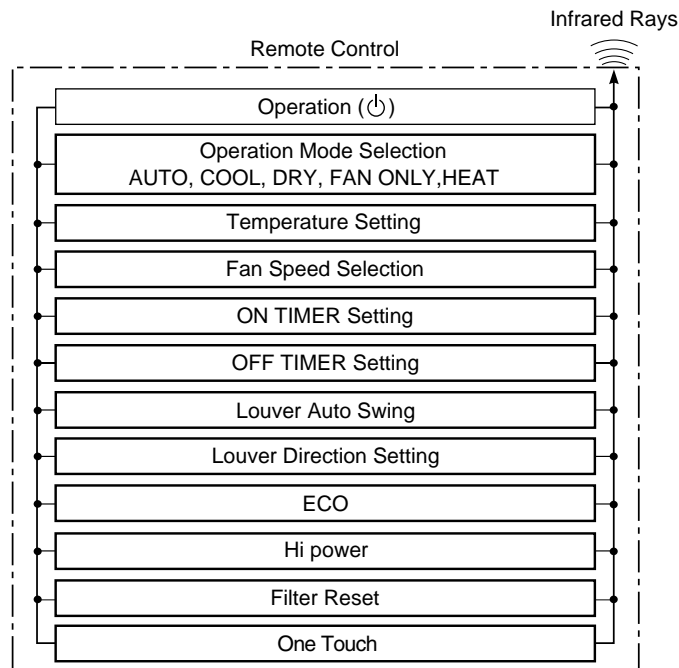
Infrared Rays

Remote Control

Operation (⏻)

Operation Mode Selection
AUTO, COOL, DRY, FAN ONLY,HEAT

Temperature Setting

Fan Speed Selection

ON TIMER Setting

OFF TIMER Setting

Louver Auto Swing

Louver Direction Setting

ECO

Hi power

Filter Reset

One Touch